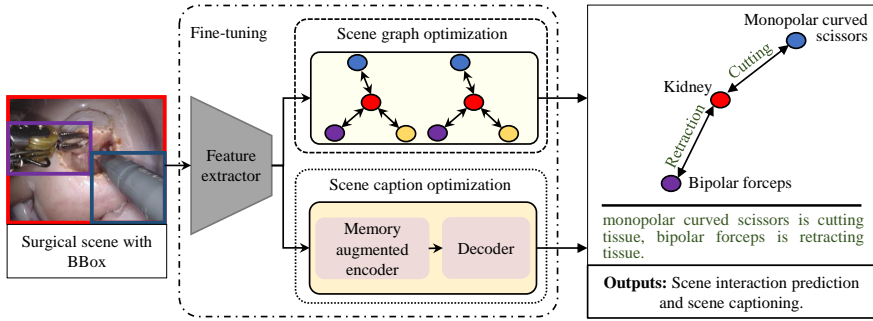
Surgical scene with BBox

Fine-tuning

Feature extractor

Scene graph optimization

Scene caption optimization

Memory augmented encoder

Decoder

Monopolar curved scissors

Cutting

Kidney

Retraction

Bipolar forceps

monopolar curved scissors is cutting tissue, bipolar forceps is retracting tissue.

**Outputs:** Scene interaction prediction and scene captioning.